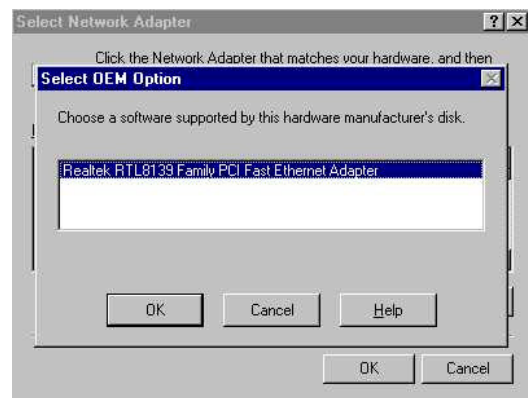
Select Network Adapter

?

Click the Network Adapter that matches your hardware, and then

Select OEM Option

Choose a software supported by this hardware manufacturer's disk.

Realtek RTL8139 Family PCI Fast Ethernet Adapter

OK

Cancel

Help

OK

Cancel